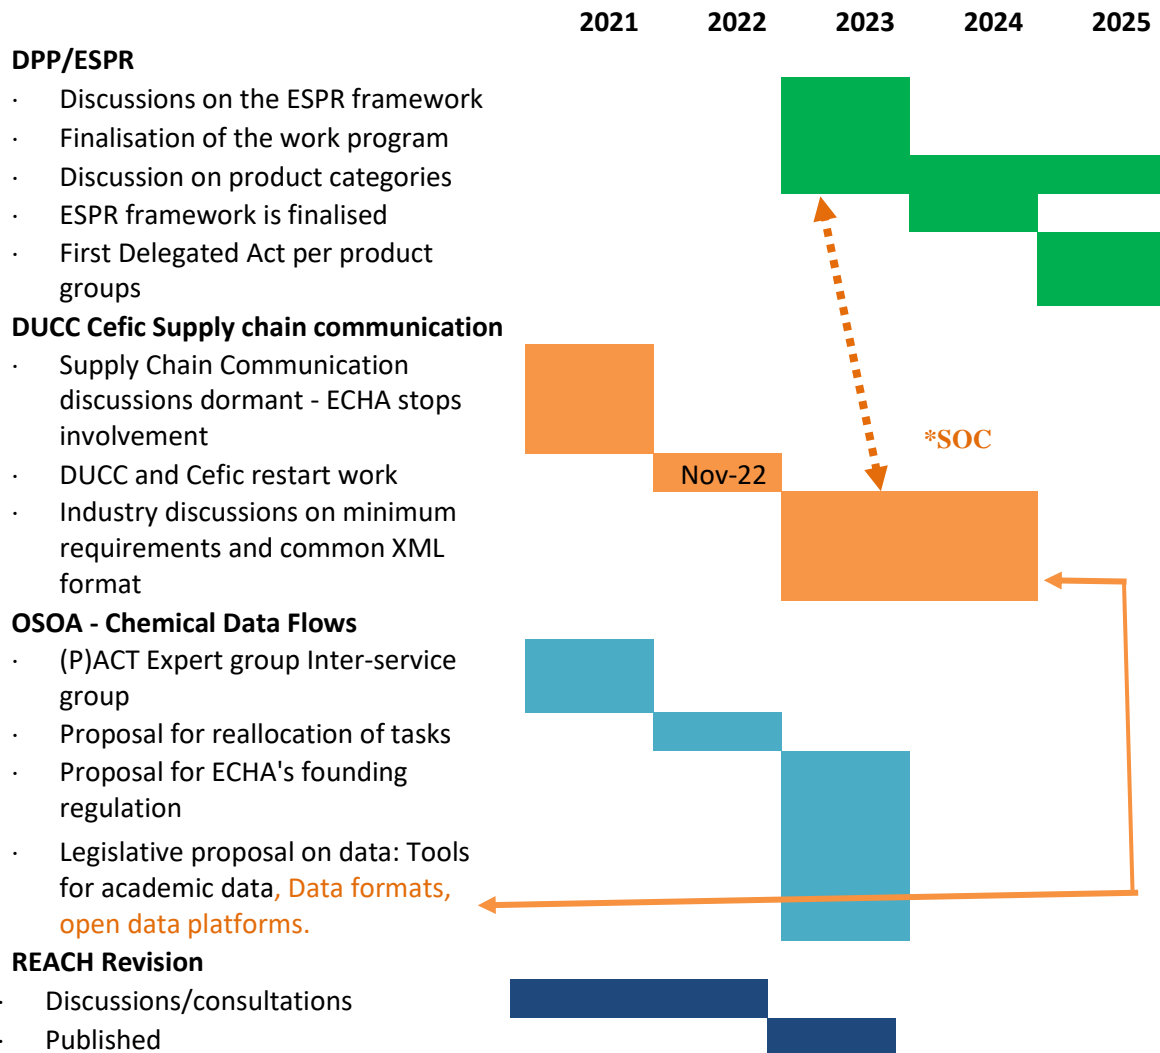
2021 2022 2023 2024 2025

**DPP/ESPR**

· Discussions on the ESPR framework
· Finalisation of the work program
· Discussion on product categories
· ESPR framework is finalised
· First Delegated Act per product groups

**DUCC Cefic Supply chain communication**

· Supply Chain Communication discussions dormant - ECHA stops involvement
· DUCC and Cefic restart work
· Industry discussions on minimum requirements and common XML format

Nov-22

*SOC

**OSOA - Chemical Data Flows**

· (P)ACT Expert group Inter-service group
· Proposal for reallocation of tasks
· Proposal for ECHA's founding regulation
· Legislative proposal on data: Tools for academic data, Data formats, open data platforms.

**REACH Revision**

· Discussions/consultations
· Published